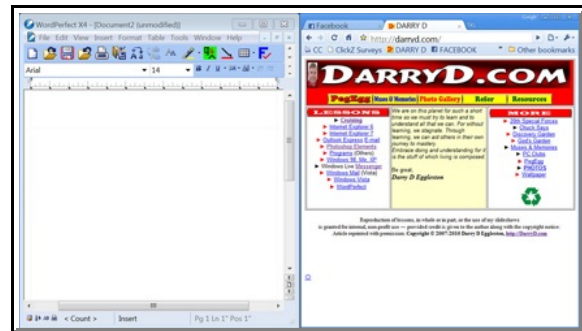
WordPerfect X4 - [Document2 (unmodified)]

File Edit View Insert Format Table Tools Window Help

Arial

14

< Count >

Insert

Pg 1 Ln 1" Pos 1"

Facebook

DARRY D

http://darryd.com/

CC

ClickZ Surveys

DARRY D

FACEBOOK

Other bookmarks

DARRYD.COM

PegEgg

Mass & Memories

Photo Gallery

Refer

Resources

LESSONS

Cropping

Internet Explorer 8

Internet Explorer 7

Outlook Express E-mail

Photoshop Elements

Programs (Others)

Windows 98, Me, XP

Windows Live Messenger

Windows Mail (Vista)

Windows Vista

WordPerfect

We are on this planet for such a short time so we must try to learn and to understand all that we can. For without learning, we stagnate. Through learning, we can aid others in their own journey to mastery. Embrace doing and understanding for it is the stuff of which living is composed.

Be great,

Darry D Eggleston

MORE

20th Special Forces

Chuck Says

Discovery Garden

God's Garden

Muses & Memories

PC Clubs

PegEgg

PHOTOS

Wallpaper

Reproduction of lessons, in whole or in part, or the use of my slideshows is granted for internal, non-profit use — provided credit is given to the author along with the copyright notice. Article reprinted with permission. Copyright © 2007-2010 Darry D Eggleston, http://DarryD.com